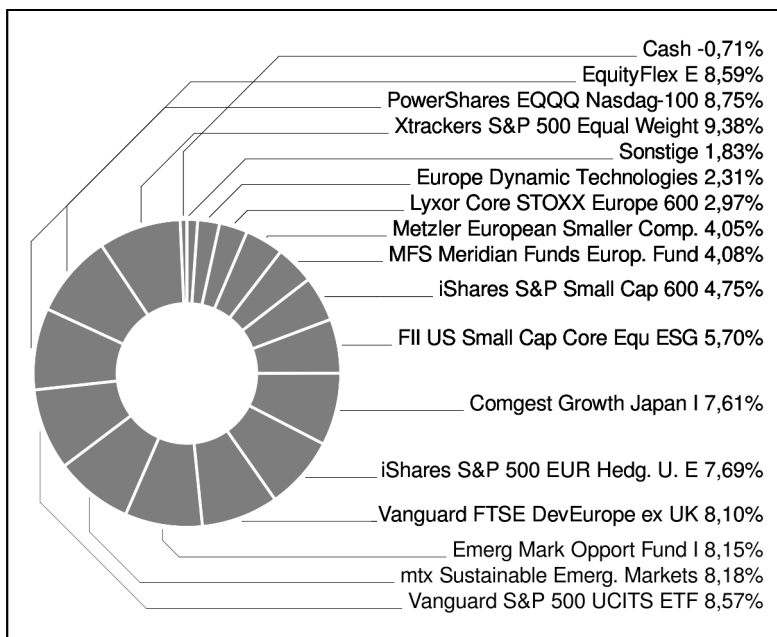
Cash -0,71%
EquityFlex E 8,59%
PowerShares EQQQ Nasdaq-100 8,75%
Xtrackers S&P 500 Equal Weight 9,38%
Sonstige 1,83%
Europe Dynamic Technologies 2,31%
Lyxor Core STOXX Europe 600 2,97%
Metzler European Smaller Comp. 4,05%
MFS Meridian Funds Europ. Fund 4,08%
iShares S&P Small Cap 600 4,75%
FII US Small Cap Core Equ ESG 5,70%
Comgest Growth Japan I 7,61%
iShares S&P 500 EUR Hedg. U. E 7,69%
Vanguard FTSE DevEurope ex UK 8,10%
Emerg Mark Opport Fund I 8,15%
mtx Sustainable Emerg. Markets 8,18%
Vanguard S&P 500 UCITS ETF 8,57%